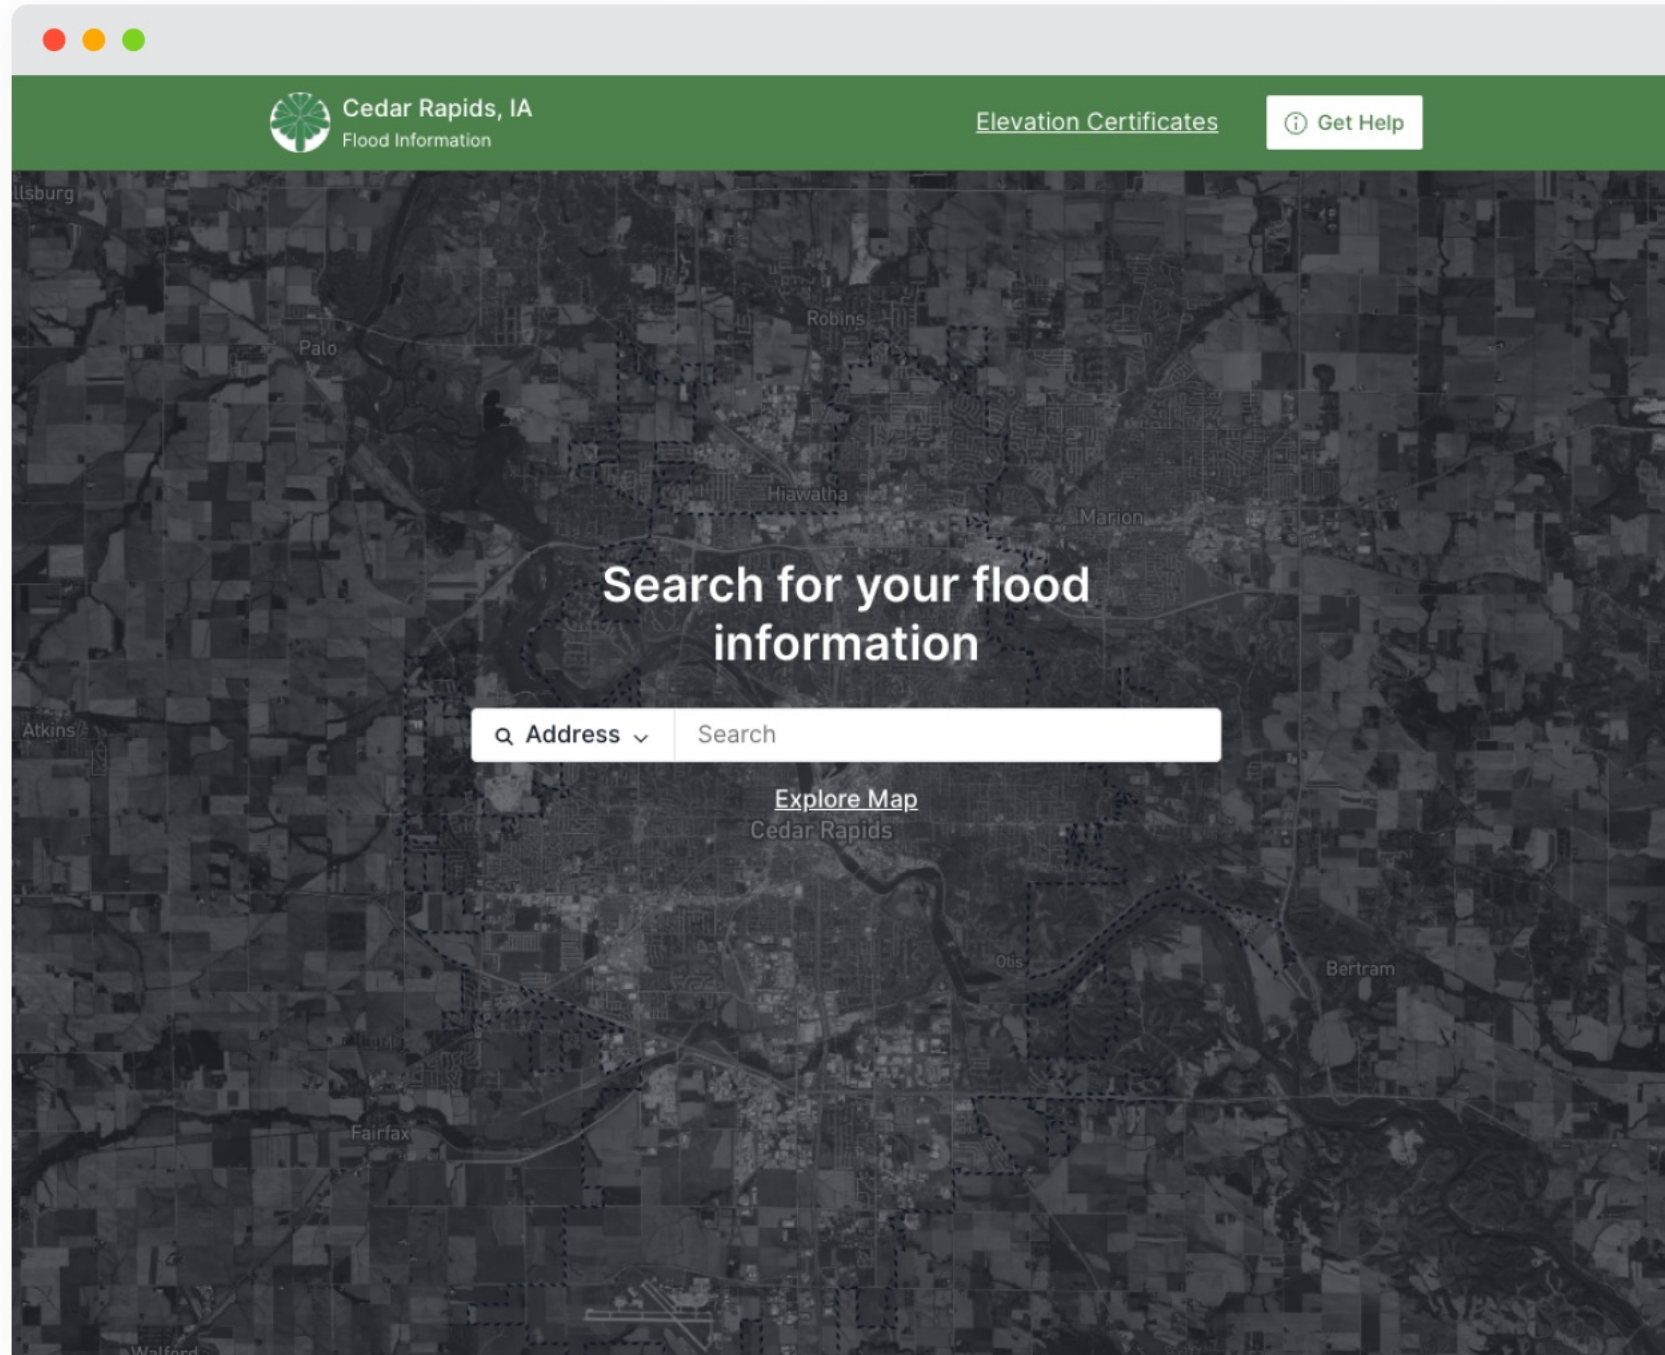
Cedar Rapids, IA
Flood Information

Elevation Certificates

Get Help

llsburg

Robins

Palo

Hiawatha

Marion

Search for your flood information

Address

Search

Explore Map

Cedar Rapids

Atkins

Otis

Bertram

Fairfax

Walford